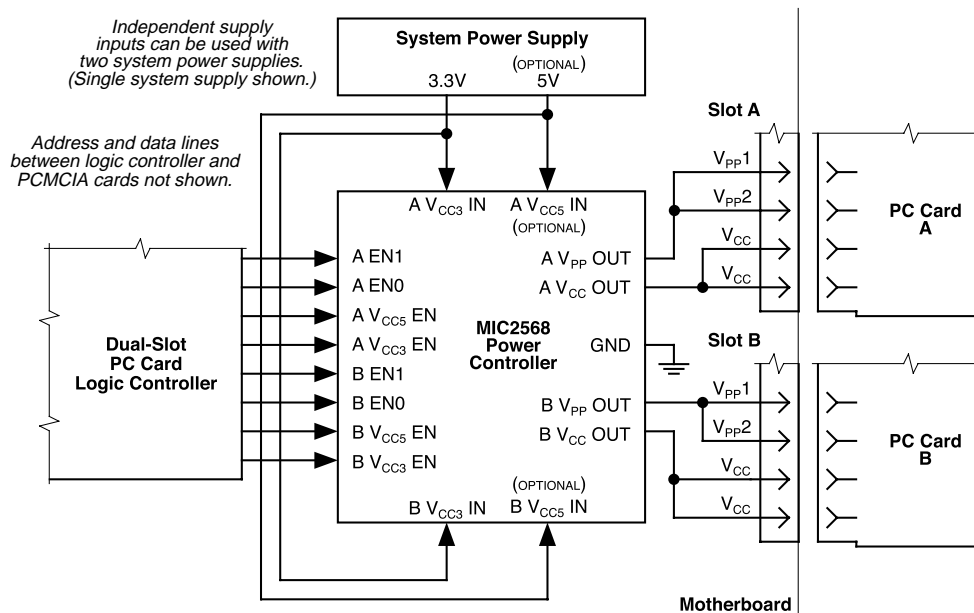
Independent supply inputs can be used with two system power supplies. (Single system supply shown.)

System Power Supply

3.3V

(OPTIONAL)
5V

Address and data lines between logic controller and PCMCIA cards not shown.

Slot A

A $V_{CC3}$ IN

A $V_{CC5}$ IN
(OPTIONAL)

$V_{PP}1$

$V_{PP}2$

PC Card A

$V_{CC}$

$V_{CC}$

A EN1

A EN0

A $V_{CC5}$ EN

A $V_{CC3}$ EN

B EN1

B EN0

B $V_{CC5}$ EN

B $V_{CC3}$ EN

A $V_{PP}$ OUT

A $V_{CC}$ OUT

MIC2568 Power Controller

GND

Dual-Slot PC Card Logic Controller

Slot B

B $V_{PP}$ OUT

B $V_{CC}$ OUT

$V_{PP}1$

$V_{PP}2$

PC Card B

$V_{CC}$

$V_{CC}$

(OPTIONAL)

B $V_{CC3}$ IN

B $V_{CC5}$ IN

Motherboard